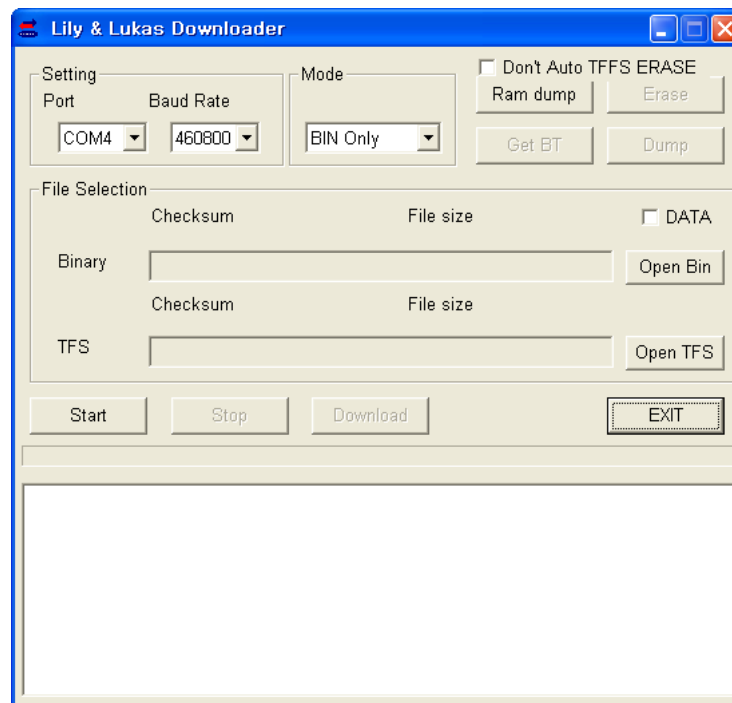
Lily & Lukas Downloader

Setting
Port
Baud Rate
COM4
460800

Mode
BIN Only

Don't Auto TFFS ERASE
Ram dump
Erase
Get BT
Dump

File Selection
Checksum
File size
DATA
Binary
Open Bin
Checksum
File size
TFS
Open TFS

Start
Stop
Download
EXIT